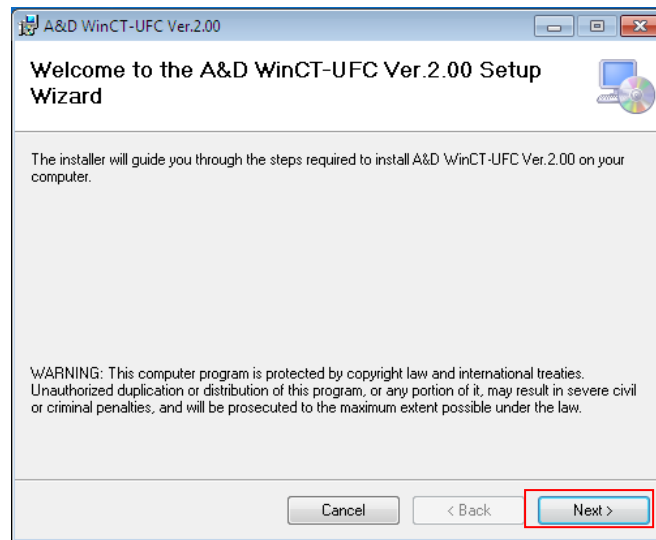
A&D WinCT-UFC Ver.2.00

Welcome to the A&D WinCT-UFC Ver.2.00 Setup Wizard

The installer will guide you through the steps required to install A&D WinCT-UFC Ver.2.00 on your computer.

WARNING: This computer program is protected by copyright law and international treaties. Unauthorized duplication or distribution of this program, or any portion of it, may result in severe civil or criminal penalties, and will be prosecuted to the maximum extent possible under the law.

Cancel

< Back

Next >